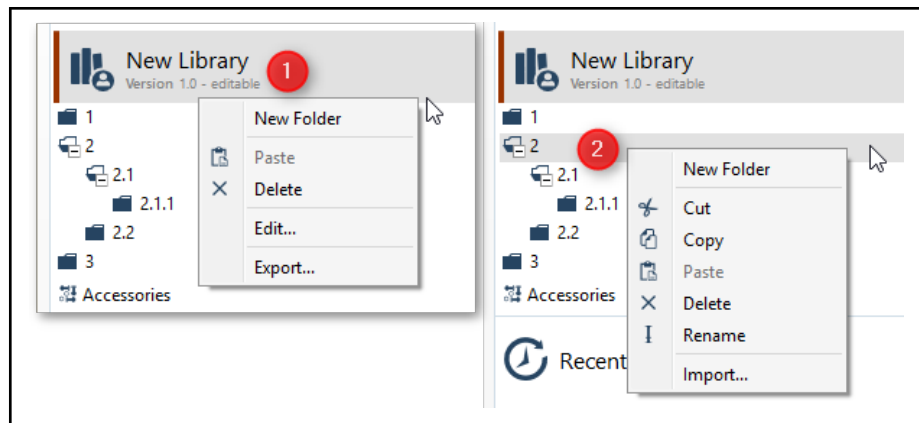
New Library
Version 1.0 - editable

1

1
2
2.1
2.1.1
2.2
3
Accessories

New Folder
Paste
Delete
Edit...
Export...

New Library
Version 1.0 - editable

1
2
2.1
2.1.1
2.2
3
Accessories

2

New Folder
Cut
Copy
Paste
Delete
Rename
Import...

Recent